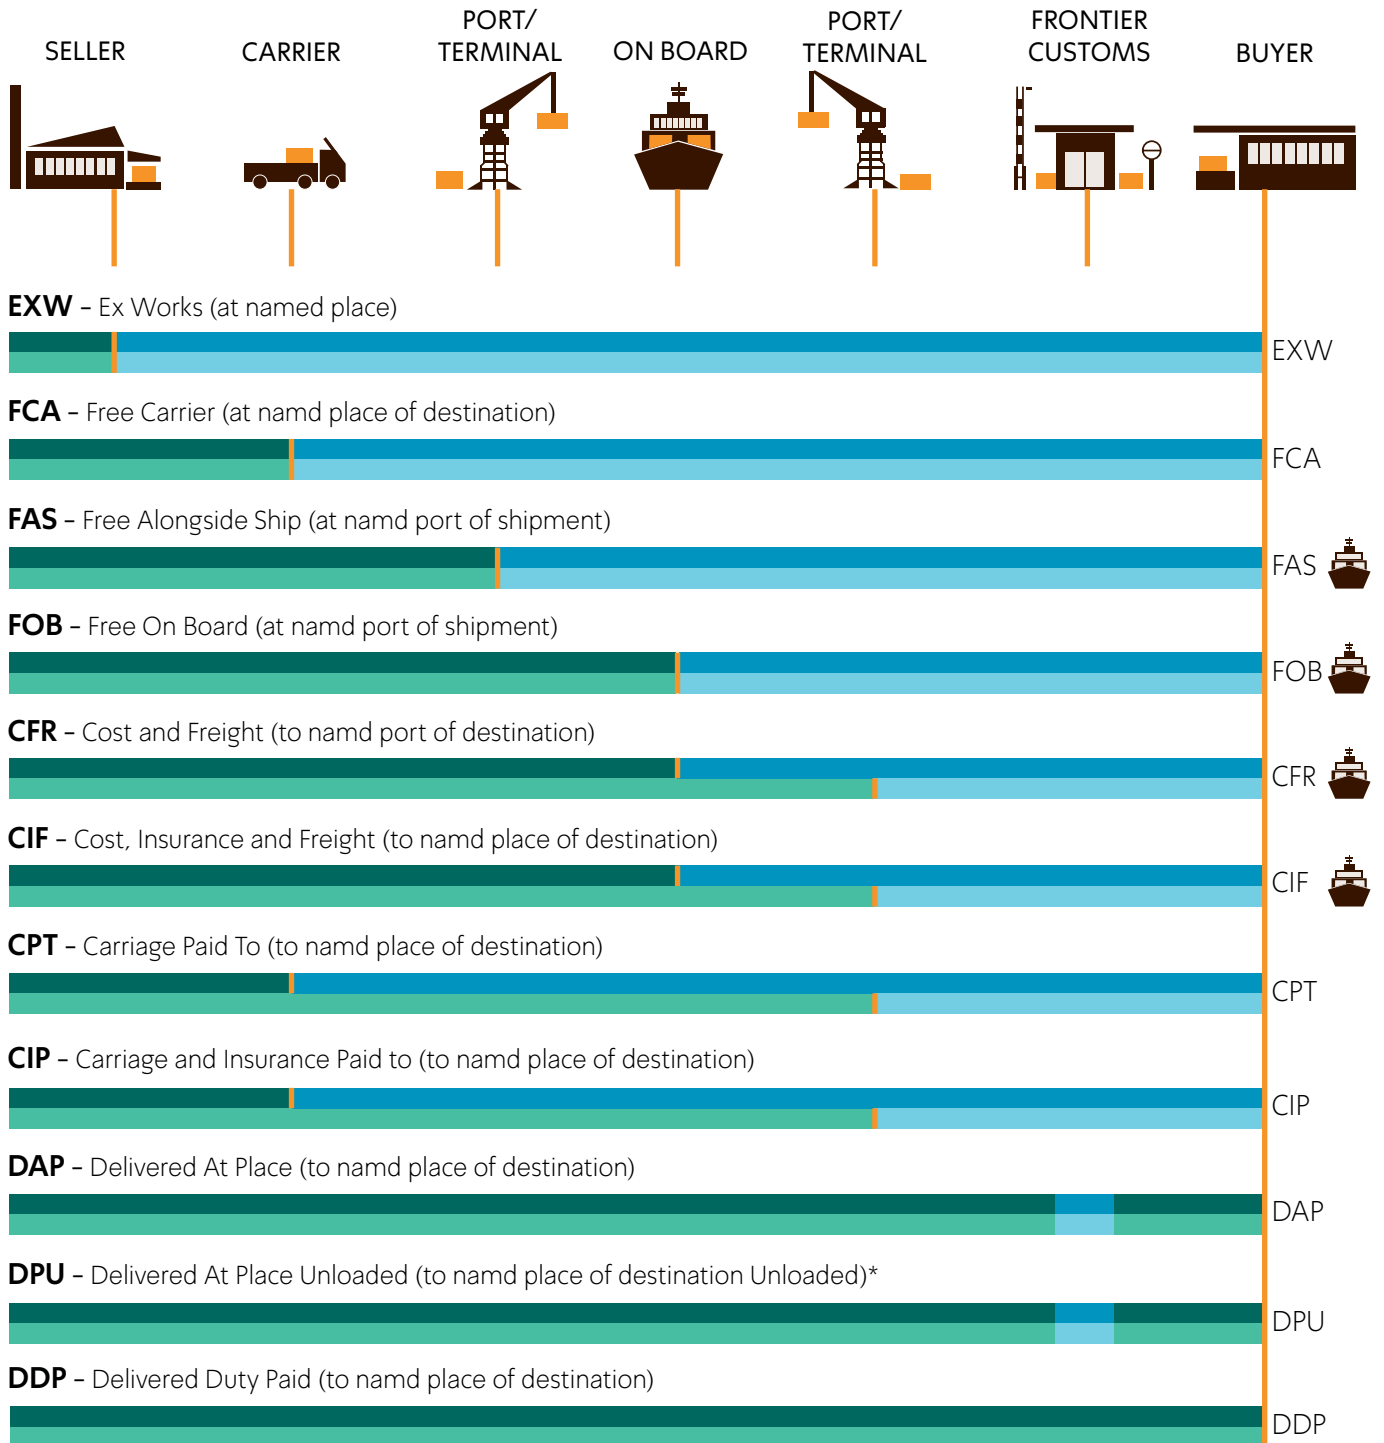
SELLER CARRIER PORT/ TERMINAL ON BOARD PORT/ TERMINAL FRONTIER CUSTOMS BUYER

**EXW** – Ex Works (at named place)

EXW

**FCA** – Free Carrier (at namd place of destination)

FCA

**FAS** – Free Alongside Ship (at namd port of shipment)

FAS

**FOB** – Free On Board (at namd port of shipment)

FOB

**CFR** – Cost and Freight (to namd port of destination)

CFR

**CIF** – Cost, Insurance and Freight (to namd place of destination)

CIF

**CPT** – Carriage Paid To (to namd place of destination)

CPT

**CIP** – Carriage and Insurance Paid to (to namd place of destination)

CIP

**DAP** – Delivered At Place (to namd place of destination)

DAP

**DPU** – Delivered At Place Unloaded (to namd place of destination Unloaded)*

DPU

**DDP** – Delivered Duty Paid (to namd place of destination)

DDP